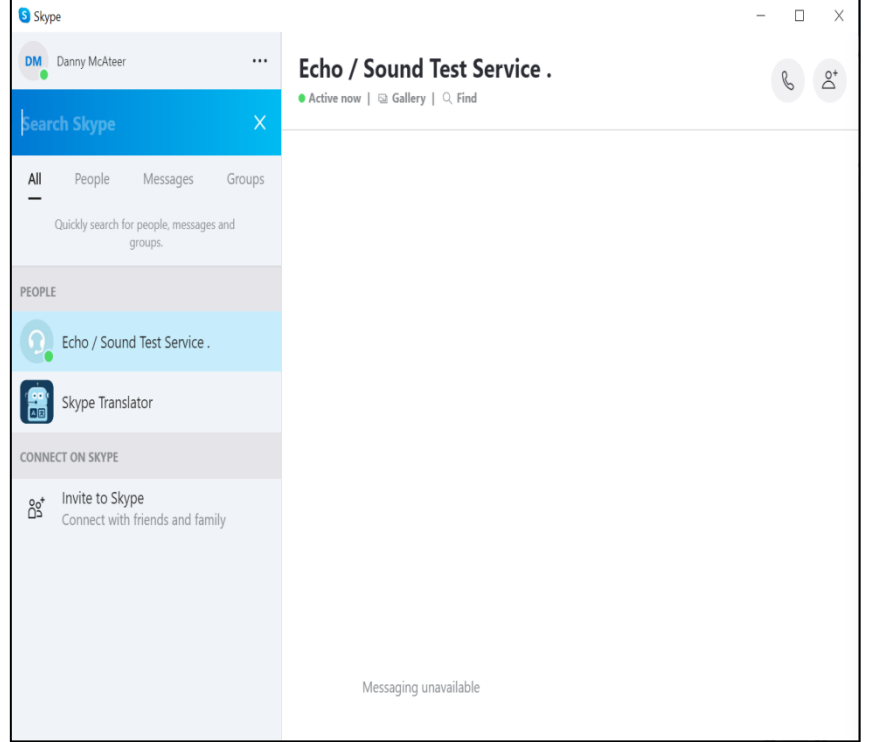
Skype

DM Danny McAteer ···

Search Skype

All People Messages Groups

Quickly search for people, messages and groups.

PEOPLE

Echo / Sound Test Service .

Skype Translator

CONNECT ON SKYPE

Invite to Skype
Connect with friends and family

Echo / Sound Test Service .

Active now | Gallery | Find

Messaging unavailable